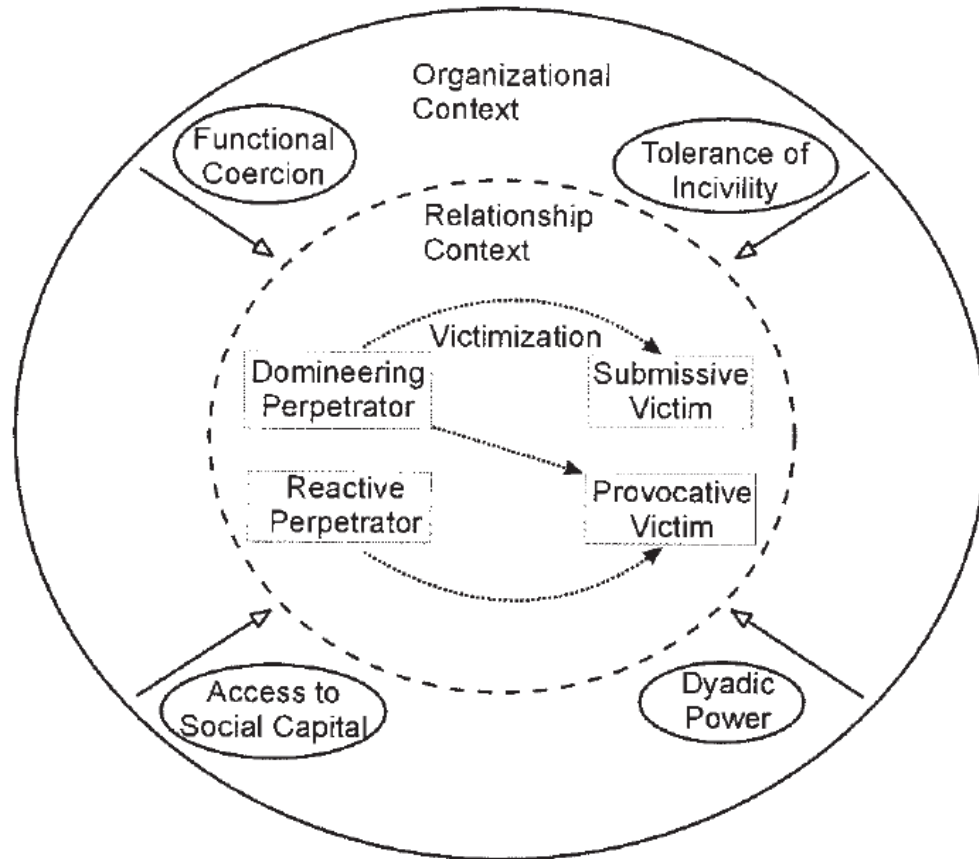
Organizational Context

Functional Coercion

Tolerance of Incivility

Relationship Context

Victimization

Domineering Perpetrator

Submissive Victim

Reactive Perpetrator

Provocative Victim

Access to Social Capital

Dyadic Power